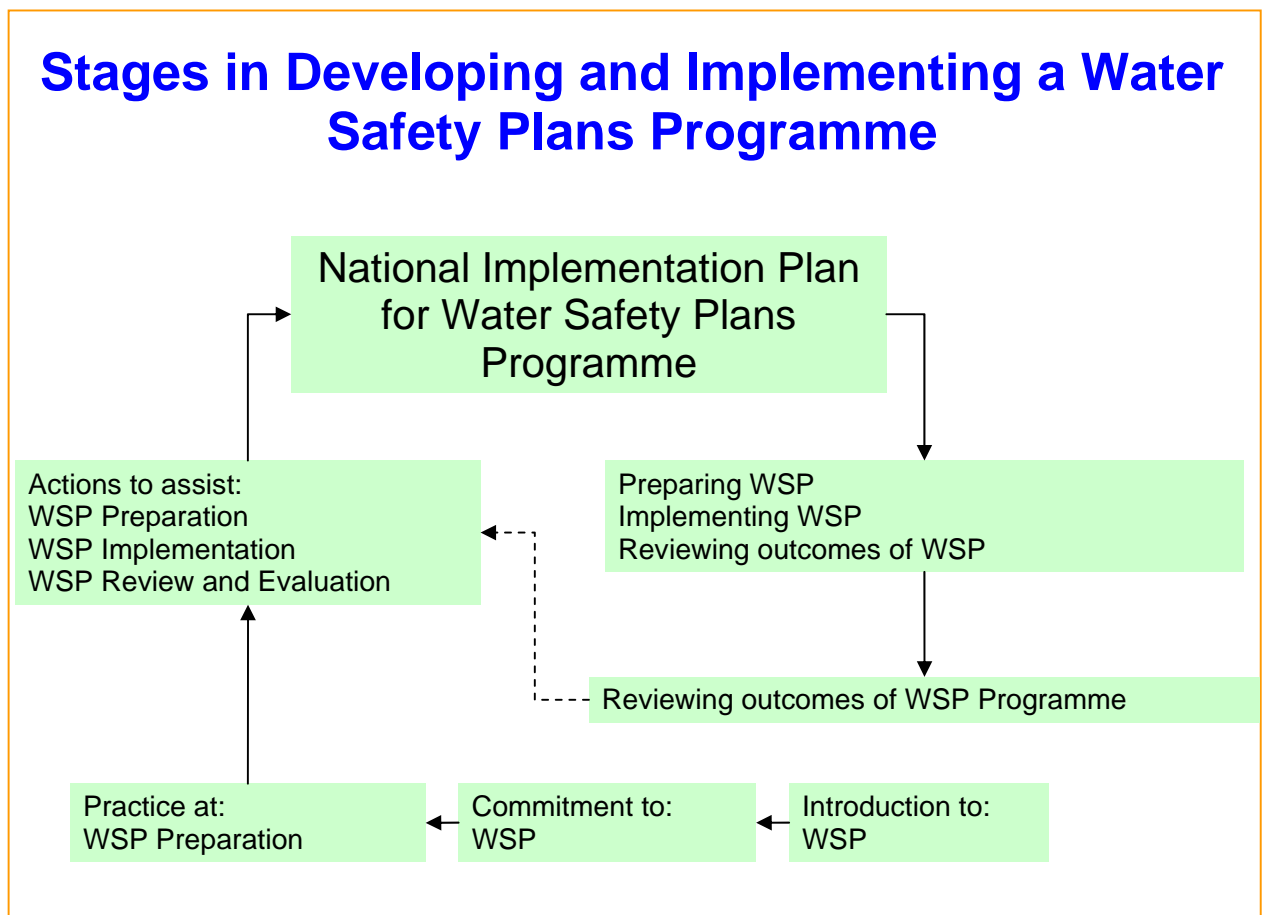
Stages in Developing and Implementing a Water Safety Plans Programme

National Implementation Plan for Water Safety Plans Programme

Actions to assist:
WSP Preparation
WSP Implementation
WSP Review and Evaluation

Preparing WSP
Implementing WSP
Reviewing outcomes of WSP

Reviewing outcomes of WSP Programme

Practice at:
WSP Preparation

Commitment to:
WSP

Introduction to:
WSP